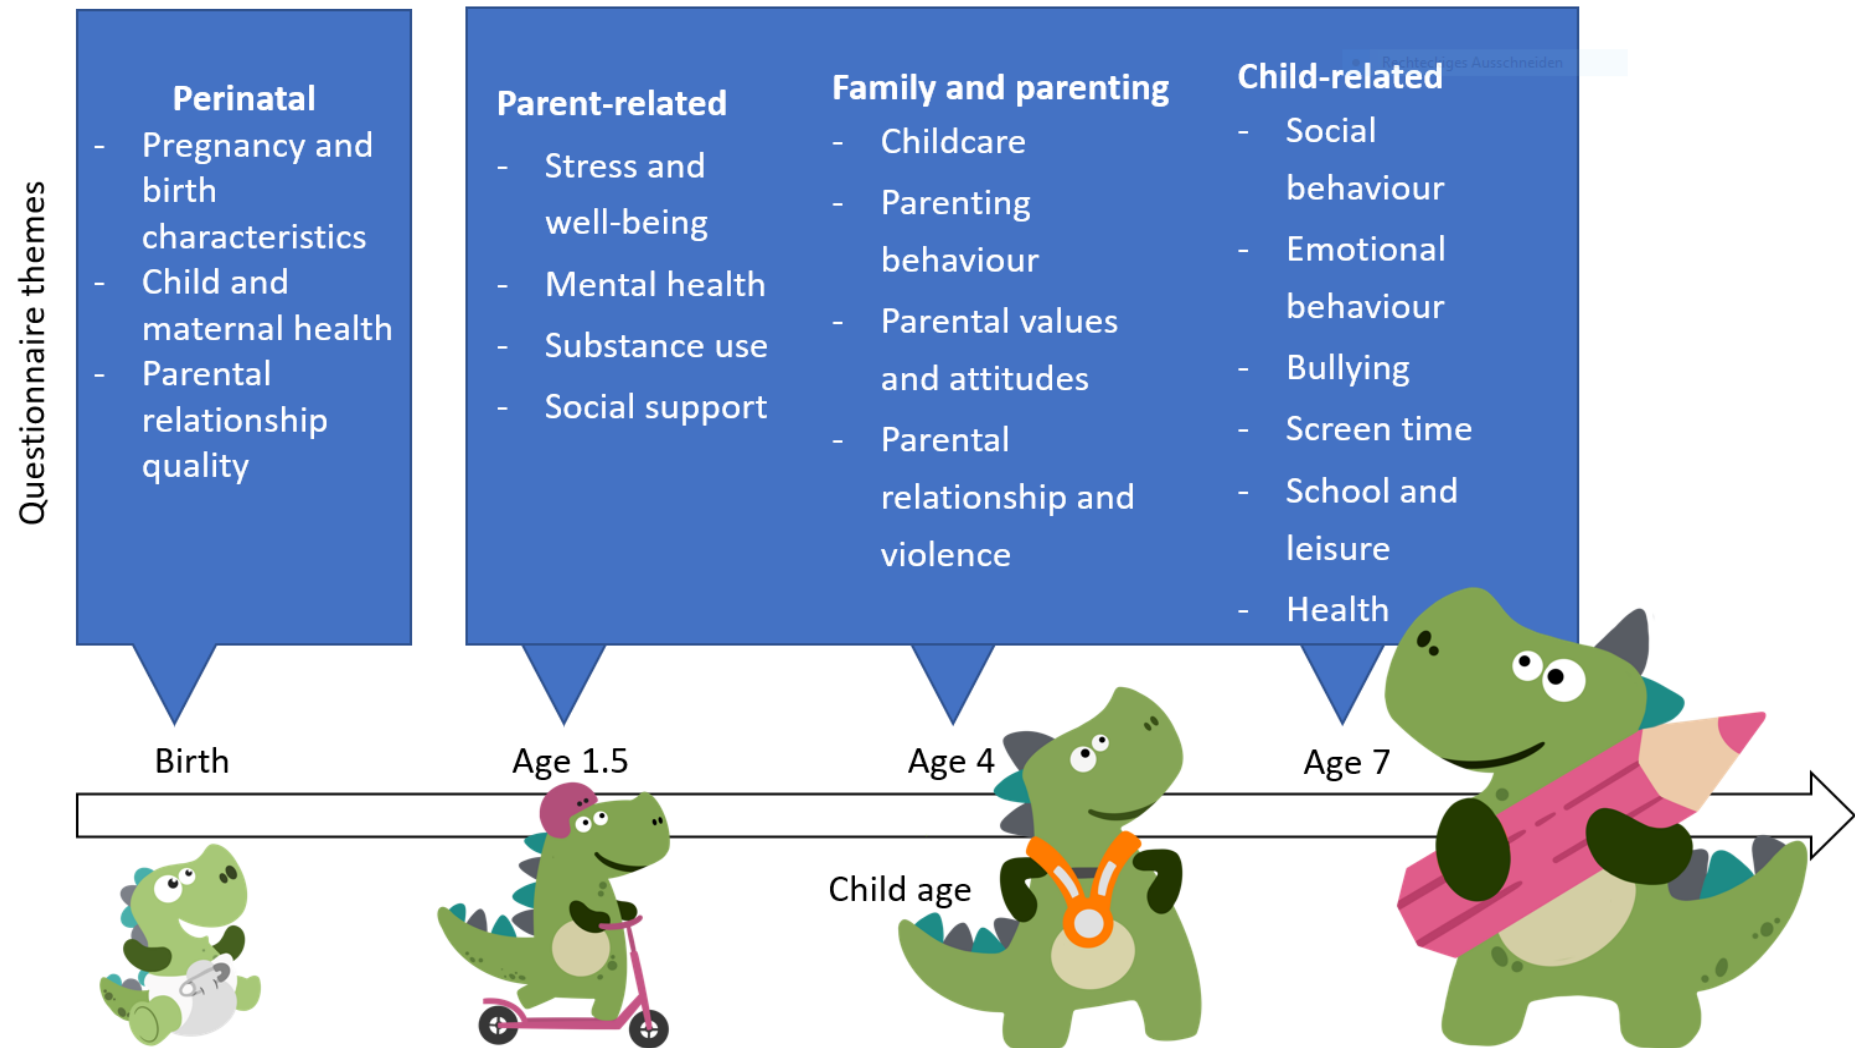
Questionnaire themes

Perinatal
- Pregnancy and birth characteristics
- Child and maternal health
- Parental relationship quality

Parent-related
- Stress and well-being
- Mental health
- Substance use
- Social support

Family and parenting
- Childcare
- Parenting behaviour
- Parental values and attitudes
- Parental relationship and violence

Child-related
- Social behaviour
- Emotional behaviour
- Bullying
- Screen time
- School and leisure
- Health

Rechteckiges Ausschneiden

Birth
Age 1.5
Age 4
Age 7

Child age